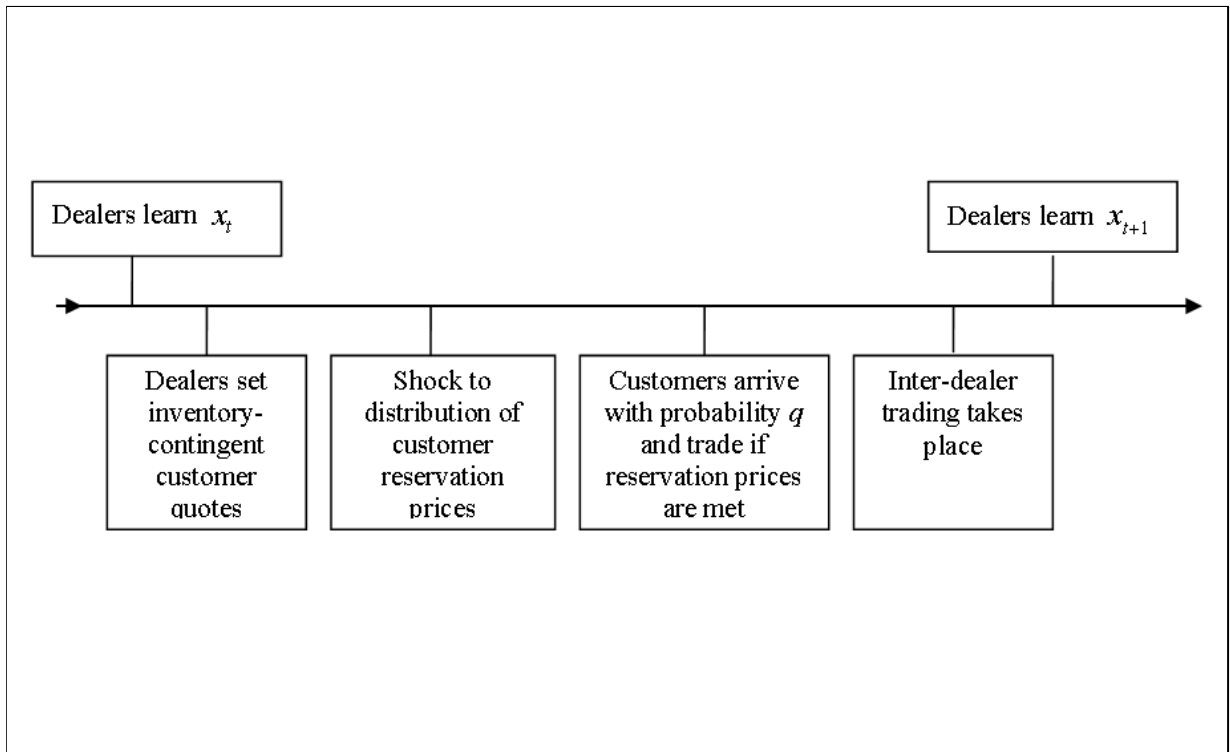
Dealers learn $x_t$

Dealers learn $x_{t+1}$

Dealers set inventory-contingent customer quotes

Shock to distribution of customer reservation prices

Customers arrive with probability $q$ and trade if reservation prices are met

Inter-dealer trading takes place